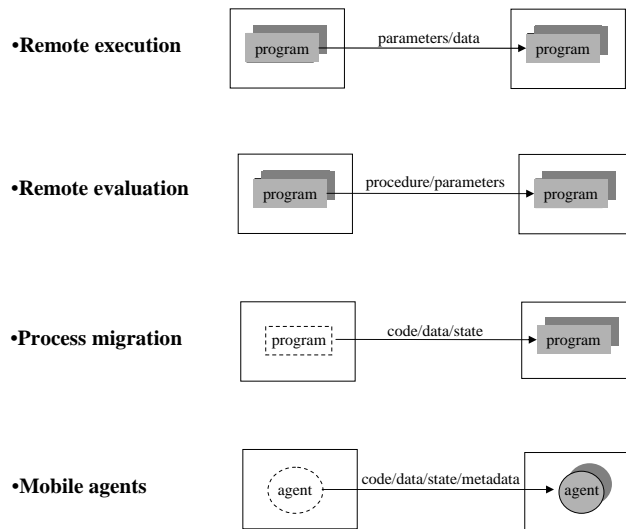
•Remote execution

program

parameters/data

program

•Remote evaluation

program

procedure/parameters

program

•Process migration

program

code/data/state

program

•Mobile agents

agent

code/data/state/metadata

agent